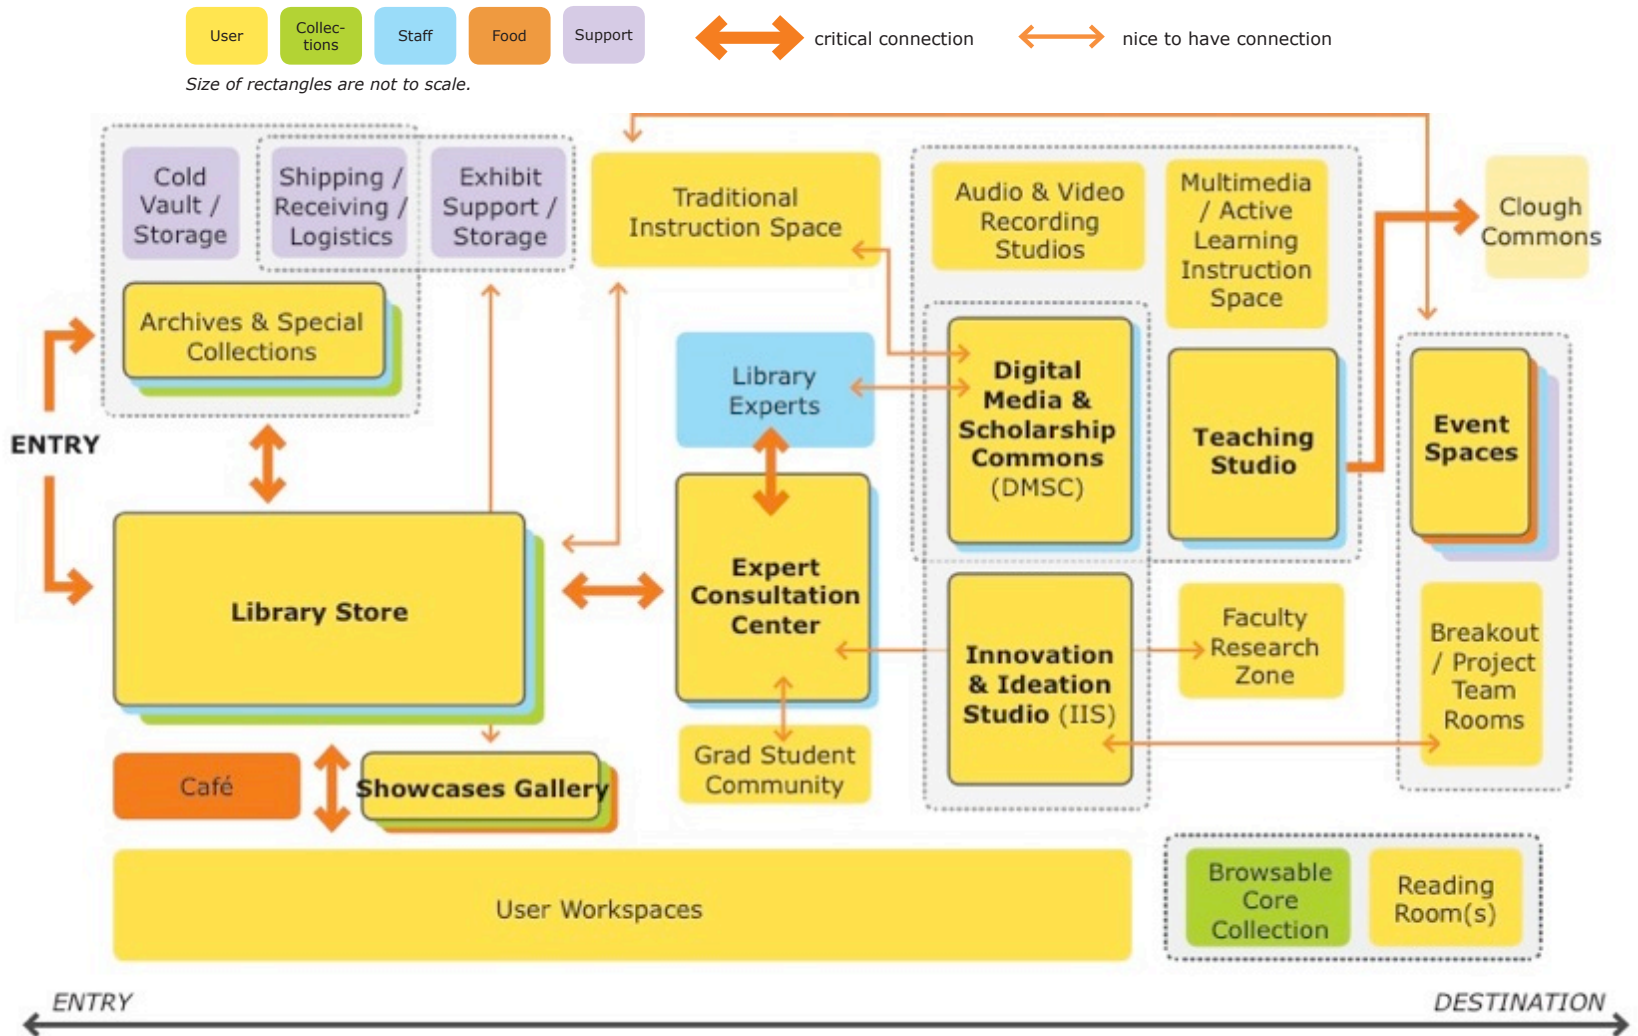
User Collections Staff Food Support

critical connection

nice to have connection

Size of rectangles are not to scale.

Cold Vault / Storage

Shipping / Receiving / Logistics

Exhibit Support / Storage

Traditional Instruction Space

Audio & Video Recording Studios

Multimedia / Active Learning Instruction Space

Clough Commons

Archives & Special Collections

Library Experts

Digital Media & Scholarship Commons (DMSC)

Teaching Studio

Event Spaces

ENTRY

Library Store

Expert Consultation Center

Innovation & Ideation Studio (IIS)

Faculty Research Zone

Breakout / Project Team Rooms

Café

Showcases Gallery

Grad Student Community

User Workspaces

Browsable Core Collection

Reading Room(s)

ENTRY

DESTINATION